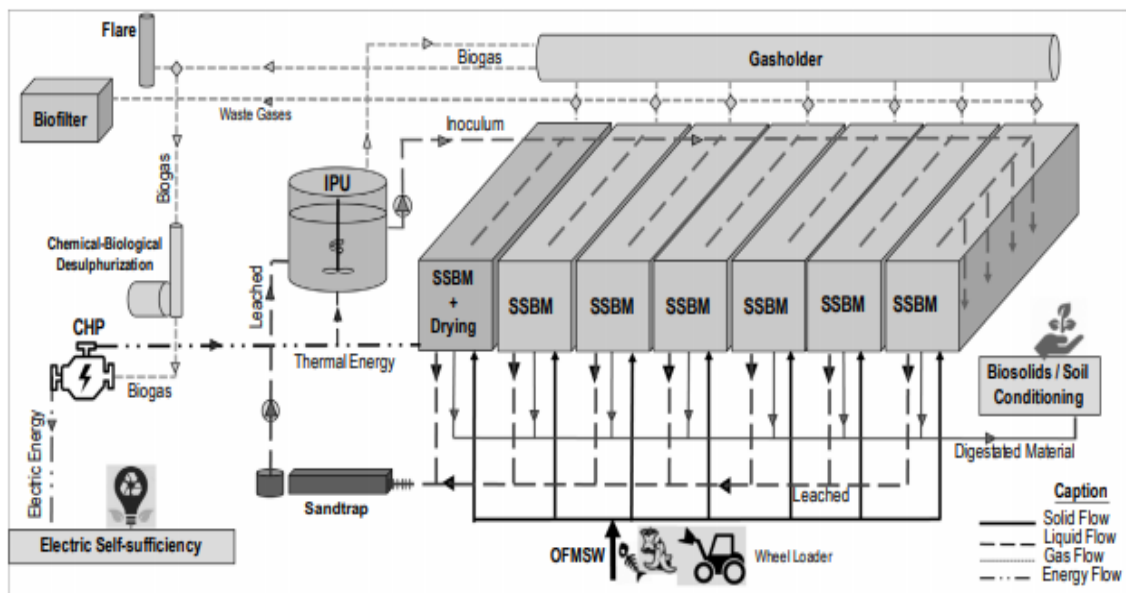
Flare
Biogas
Gasholder
Biofilter
Waste Gases
Inoculum
Biogas
IPU
Chemical-Biological Desulphurization
Leached
SSBM + Drying
SSBM
SSBM
SSBM
SSBM
SSBM
SSBM
CHP
Thermal Energy
Biogas
Biosolids / Soil Conditioning
Electric Energy
Digestated Material
Leached
Sandtrap
Caption
Solid Flow
Liquid Flow
Gas Flow
Energy Flow
Electric Self-sufficiency
OFMSW
Wheel Loader